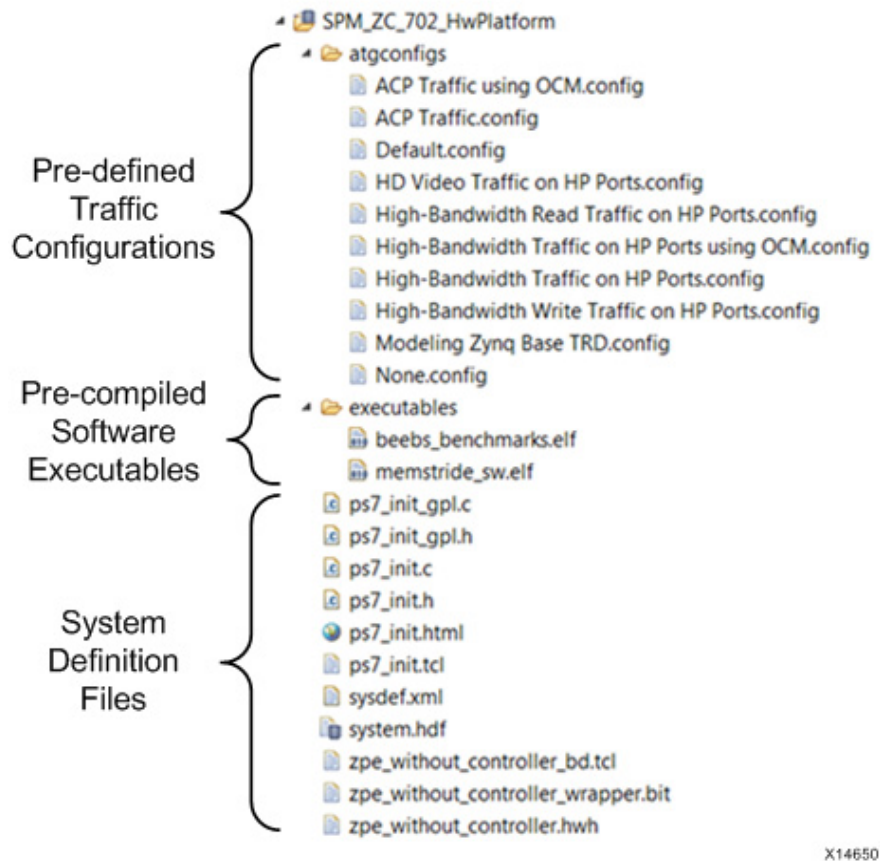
SPM_ZC_702_HwPlatform
atgconfigs
ACP Traffic using OCM.config
ACP Traffic.config
Default.config
HD Video Traffic on HP Ports.config
High-Bandwidth Read Traffic on HP Ports.config
High-Bandwidth Traffic on HP Ports using OCM.config
High-Bandwidth Traffic on HP Ports.config
High-Bandwidth Write Traffic on HP Ports.config
Modeling Zynq Base TRD.config
None.config
executables
beebs_benchmarks.elf
memstride_sw.elf
ps7_init_gpl.c
ps7_init_gpl.h
ps7_init.c
ps7_init.h
ps7_init.html
ps7_init.tcl
sysdef.xml
system.hdf
zpe_without_controller_bd.tcl
zpe_without_controller_wrapper.bit
zpe_without_controller.hwh

Pre-defined Traffic Configurations

Pre-compiled Software Executables

System Definition Files

X14650